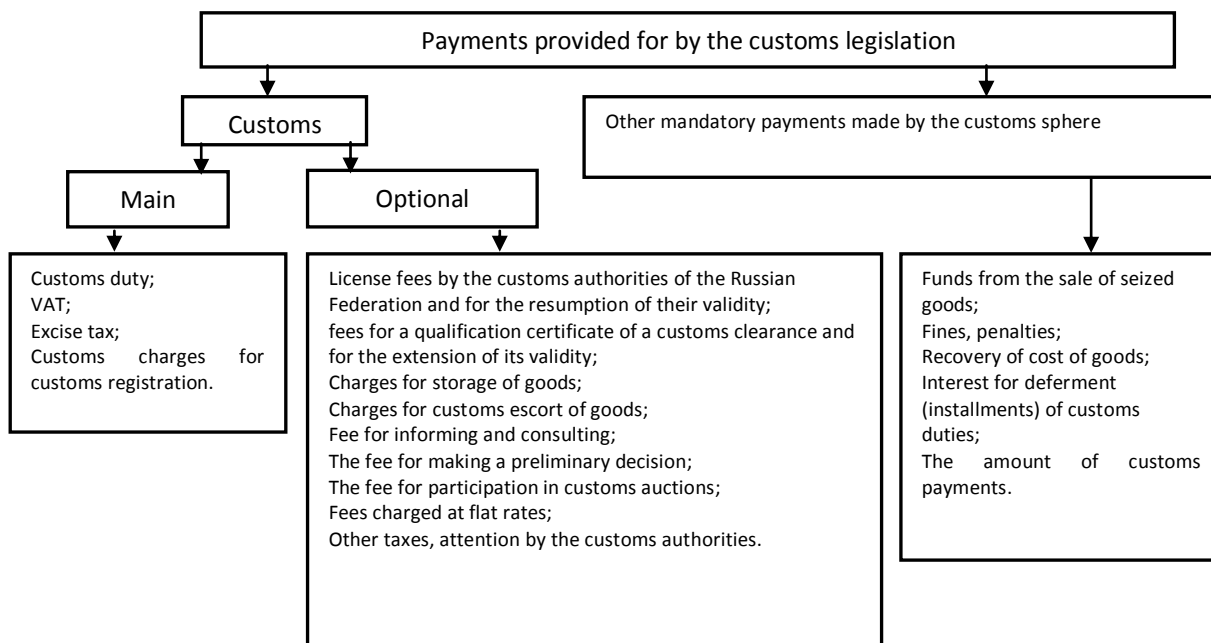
Payments provided for by the customs legislation

Customs

Main

Optional

Other mandatory payments made by the customs sphere

Customs duty;
VAT;
Excise tax;
Customs charges for customs registration.

License fees by the customs authorities of the Russian Federation and for the resumption of their validity;
fees for a qualification certificate of a customs clearance and for the extension of its validity;
Charges for storage of goods;
Charges for customs escort of goods;
Fee for informing and consulting;
The fee for making a preliminary decision;
The fee for participation in customs auctions;
Fees charged at flat rates;
Other taxes, attention by the customs authorities.

Funds from the sale of seized goods;
Fines, penalties;
Recovery of cost of goods;
Interest for deferment (installments) of customs duties;
The amount of customs payments.